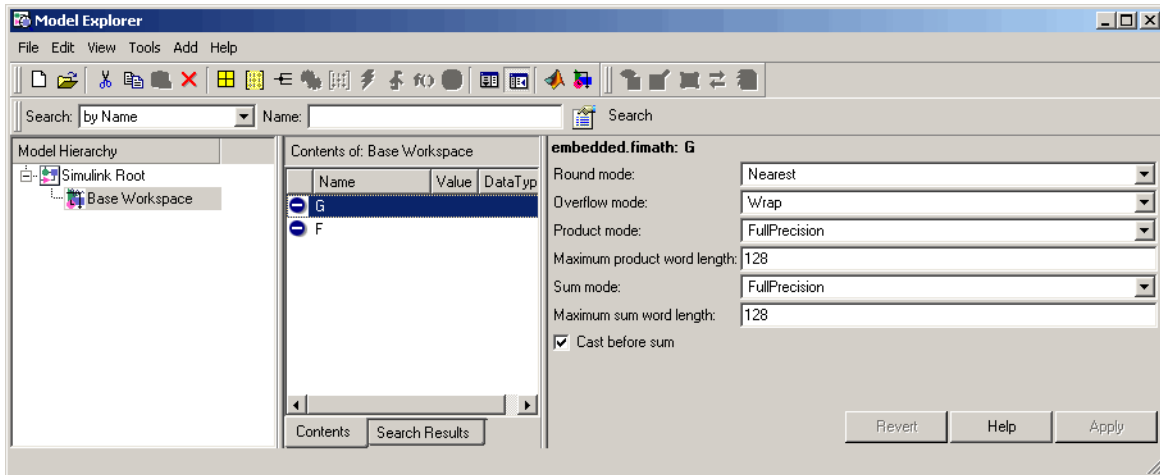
Model Explorer

File Edit View Tools Add Help

Search: by Name
Name:
Search

Model Hierarchy
Simulink Root
Base Workspace

Contents of: Base Workspace

| Name | Value | DataTyp |
|---|---|---|
| G | | |
| F | | |

Contents
Search Results

embedded.fimath: G

Round mode: Nearest
Overflow mode: Wrap
Product mode: FullPrecision
Maximum product word length: 128
Sum mode: FullPrecision
Maximum sum word length: 128
Cast before sum

Revert
Help
Apply